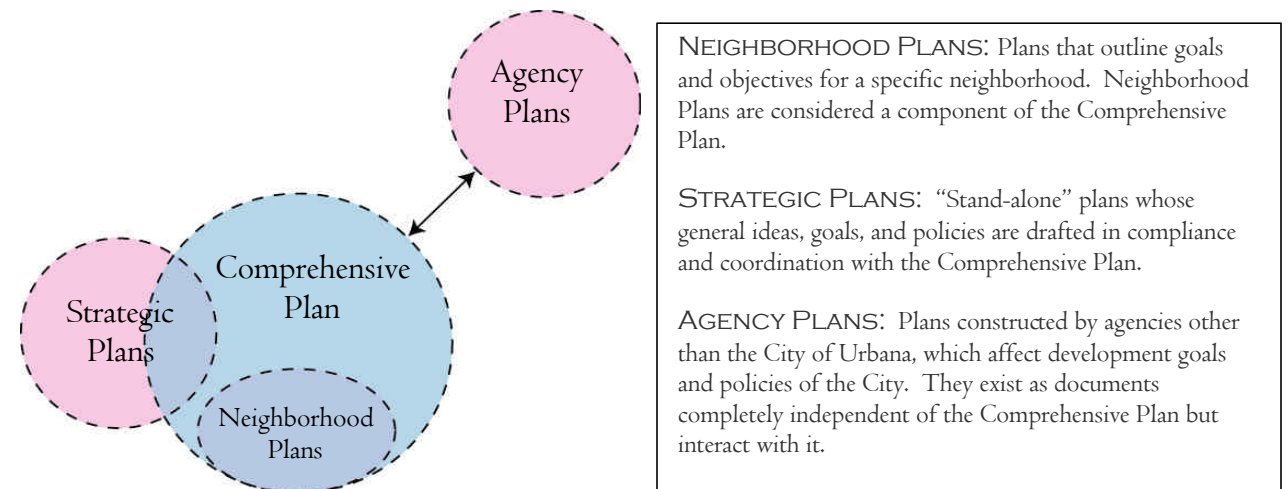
Agency Plans

Comprehensive Plan

Strategic Plans

Neighborhood Plans

NEIGHBORHOOD PLANS: Plans that outline goals and objectives for a specific neighborhood. Neighborhood Plans are considered a component of the Comprehensive Plan.

STRATEGIC PLANS: "Stand-alone" plans whose general ideas, goals, and policies are drafted in compliance and coordination with the Comprehensive Plan.

AGENCY PLANS: Plans constructed by agencies other than the City of Urbana, which affect development goals and policies of the City. They exist as documents completely independent of the Comprehensive Plan but interact with it.